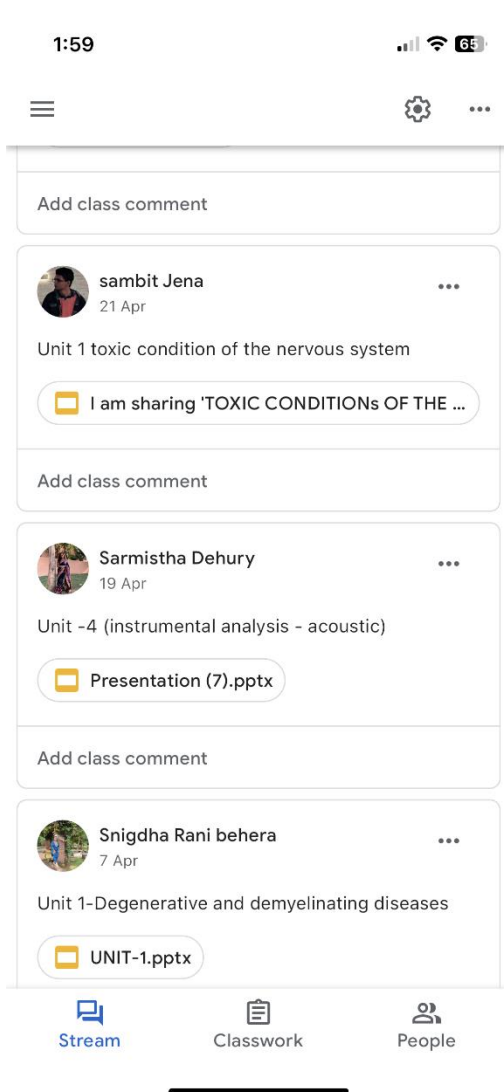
1:59

65

Add class comment

sambit Jena
21 Apr

Unit 1 toxic condition of the nervous system

I am sharing 'TOXIC CONDITIONs OF THE ...

Add class comment

Sarmistha Dehury
19 Apr

Unit -4 (instrumental analysis - acoustic)

Presentation (7).pptx

Add class comment

Snigdha Rani behera
7 Apr

Unit 1-Degenerative and demyelinating diseases

UNIT-1.pptx

Stream
Classwork
People